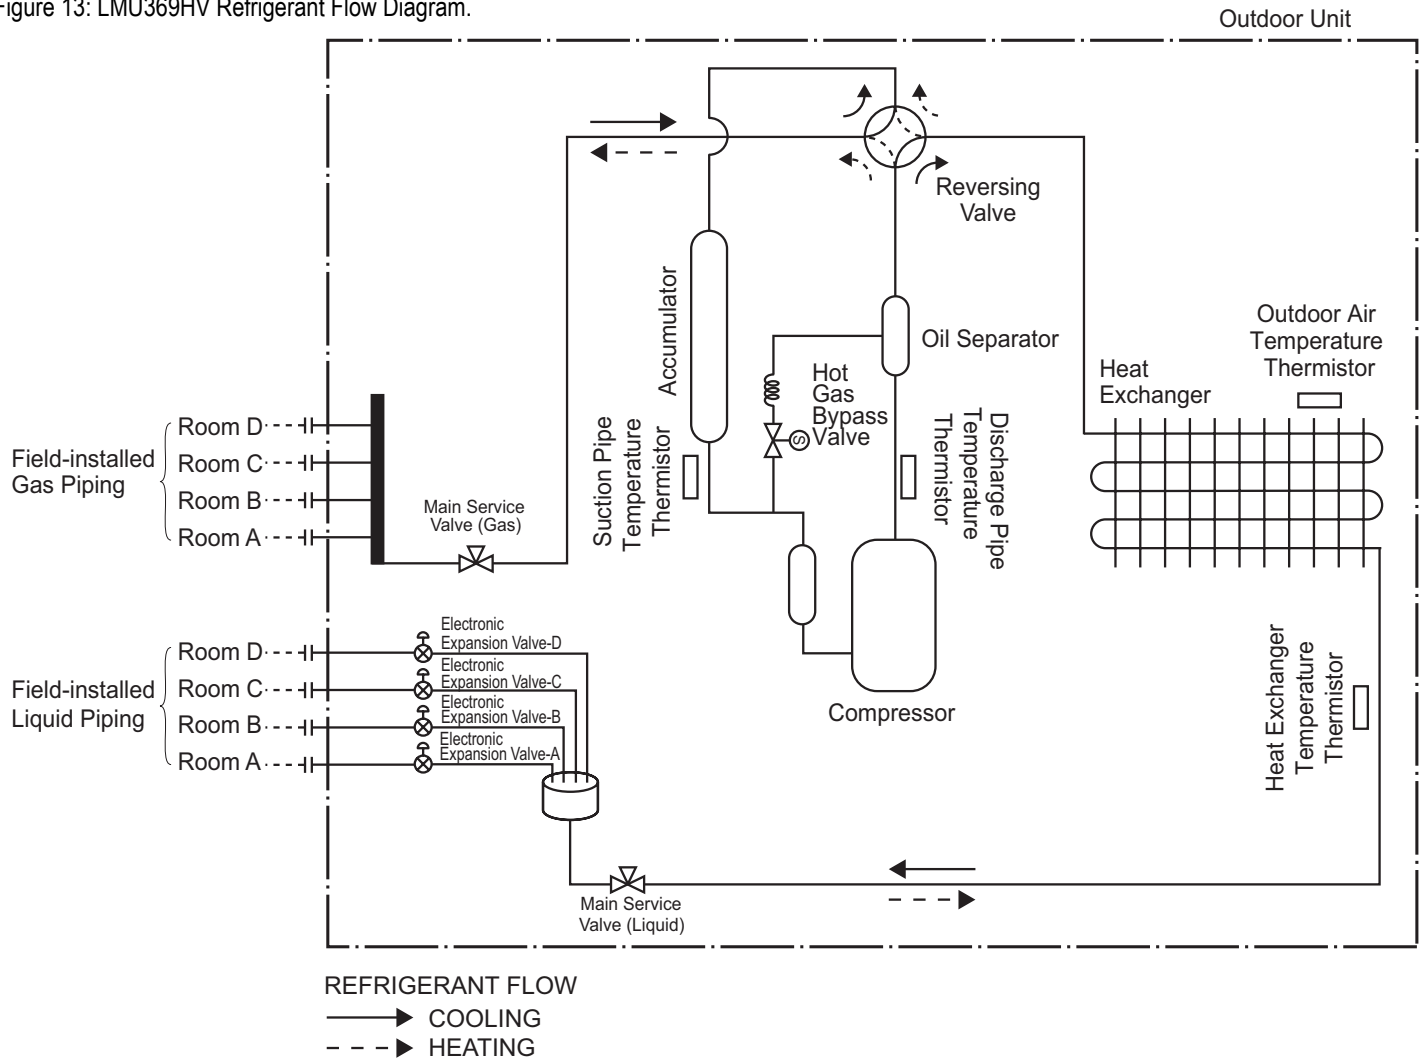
Figure 13: LMU369HV Refrigerant Flow Diagram.

Outdoor Unit

Reversing Valve

Accumulator

Oil Separator

Hot Gas Bypass Valve

Heat Exchanger

Outdoor Air Temperature Thermistor

Suction Pipe Temperature Thermistor

Discharge Pipe Temperature Thermistor

Field-installed Gas Piping

Room D
Room C
Room B
Room A

Main Service Valve (Gas)

Field-installed Liquid Piping

Room D
Room C
Room B
Room A

Electronic Expansion Valve-D
Electronic Expansion Valve-C
Electronic Expansion Valve-B
Electronic Expansion Valve-A

Compressor

Heat Exchanger Temperature Thermistor

Main Service Valve (Liquid)

REFRIGERANT FLOW
COOLING
HEATING